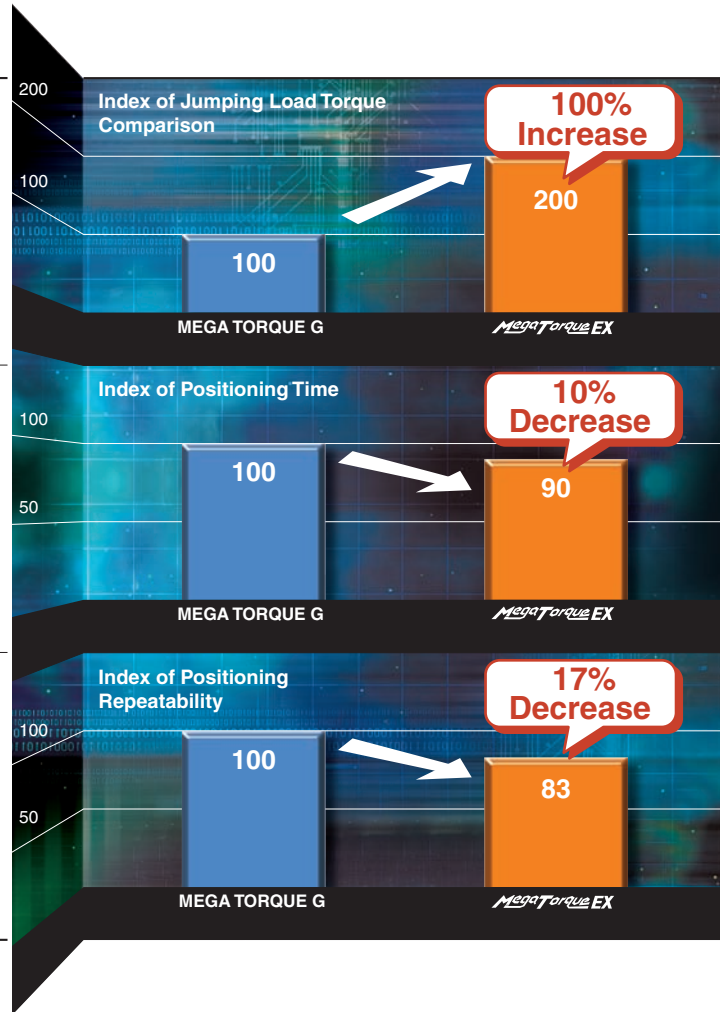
200

100

Index of Jumping Load Torque Comparison

100% Increase

200

100

MEGA TORQUE G

MegaTorque EX

Index of Positioning Time

10% Decrease

100

50

100

90

MEGA TORQUE G

MegaTorque EX

Index of Positioning Repeatability

17% Decrease

100

50

100

83

MEGA TORQUE G

MegaTorque EX